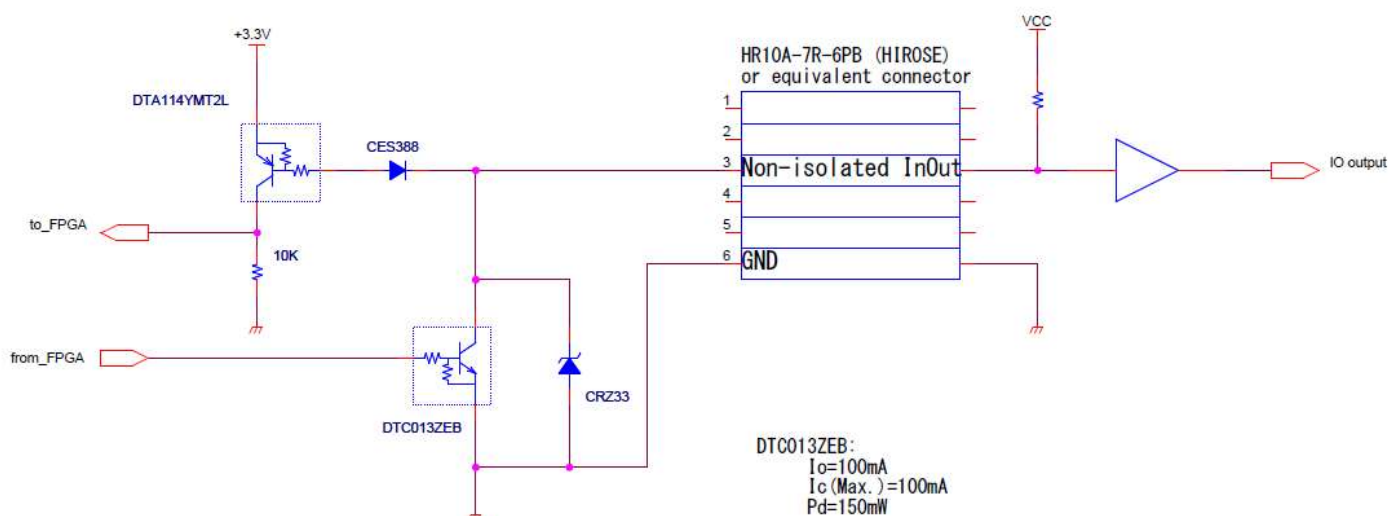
+3.3V

DTA114YMT2L

CES388

to_FPGA

10K

from_FPGA

DTC013ZEB

CRZ33

HR10A-7R-6PB (HIROSE)
or equivalent connector

1
2
3 Non-isolated InOut
4
5
6 GND

VCC

IO output

DTC013ZEB:
Io=100mA
Ic(Max.)=100mA
Pd=150mW